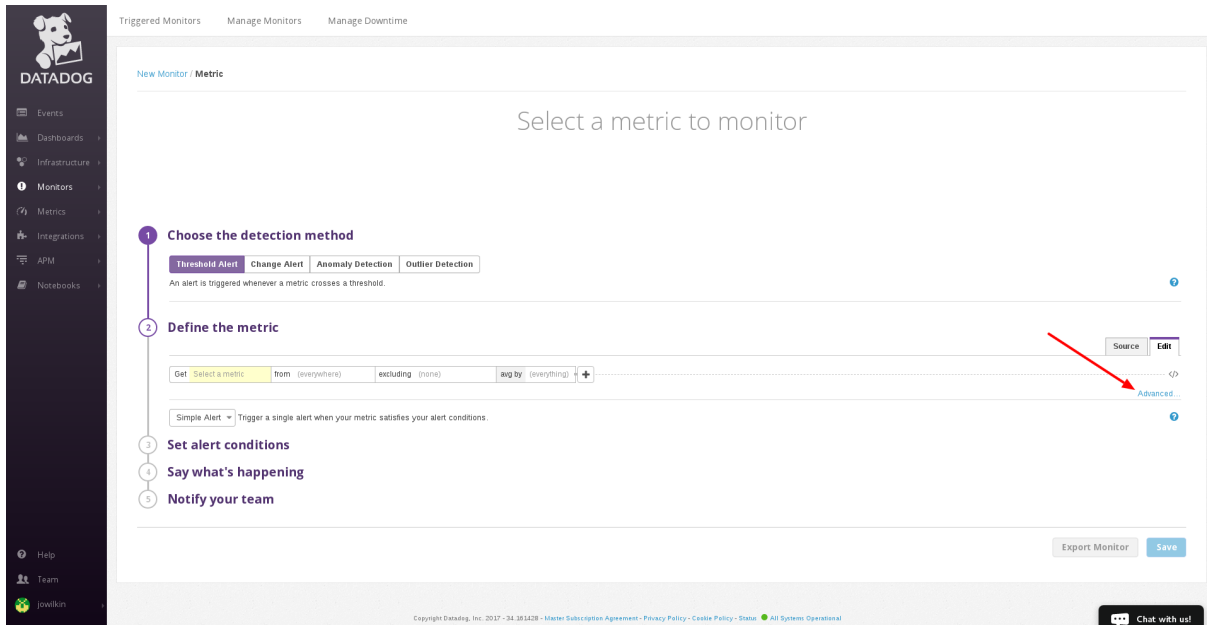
DATADOG

Events
Dashboards
Infrastructure
Monitors
Metrics
Integrations
APM
Notebooks

Help
Team
jowilkin

Triggered Monitors   Manage Monitors   Manage Downtime

New Monitor / Metric

Select a metric to monitor

1 Choose the detection method

Threshold Alert | Change Alert | Anomaly Detection | Outlier Detection

An alert is triggered whenever a metric crosses a threshold.

2 Define the metric

Source | Edit

Get Select a metric from (everywhere) excluding (none) avg by (everything) +

</>

Advanced...

Simple Alert Trigger a single alert when your metric satisfies your alert conditions.

3 Set alert conditions

4 Say what's happening

5 Notify your team

Export Monitor   Save

Copyright Datadog, Inc. 2017 - 34.181428 - Master Subscription Agreement - Privacy Policy - Cookie Policy - Status All Systems Operational

Chat with us!